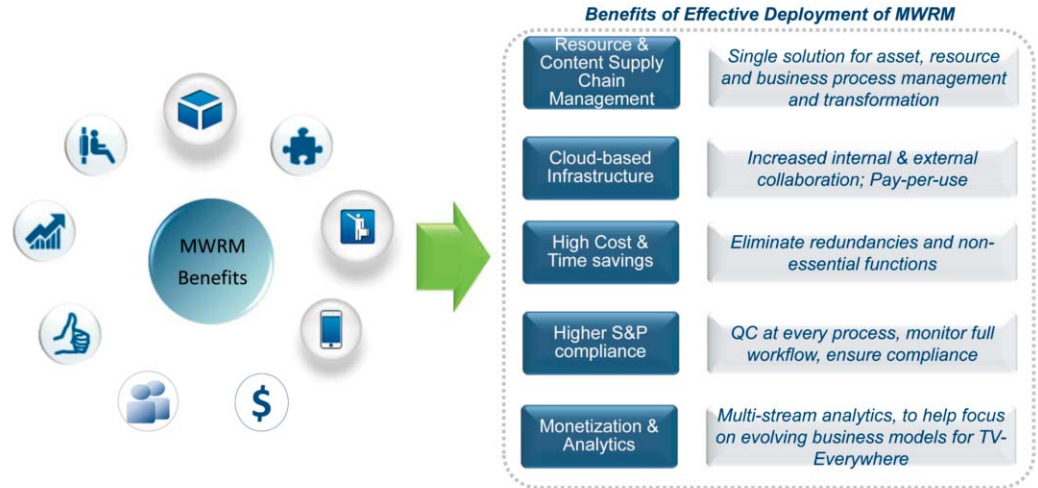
MWRM Benefits

$

Benefits of Effective Deployment of MWRM

| | |
|---|---|
| Resource & Content Supply Chain Management | Single solution for asset, resource and business process management and transformation |
| Cloud-based Infrastructure | Increased internal & external collaboration; Pay-per-use |
| High Cost & Time savings | Eliminate redundancies and non-essential functions |
| Higher S&P compliance | QC at every process, monitor full workflow, ensure compliance |
| Monetization & Analytics | Multi-stream analytics, to help focus on evolving business models for TV-Everywhere |